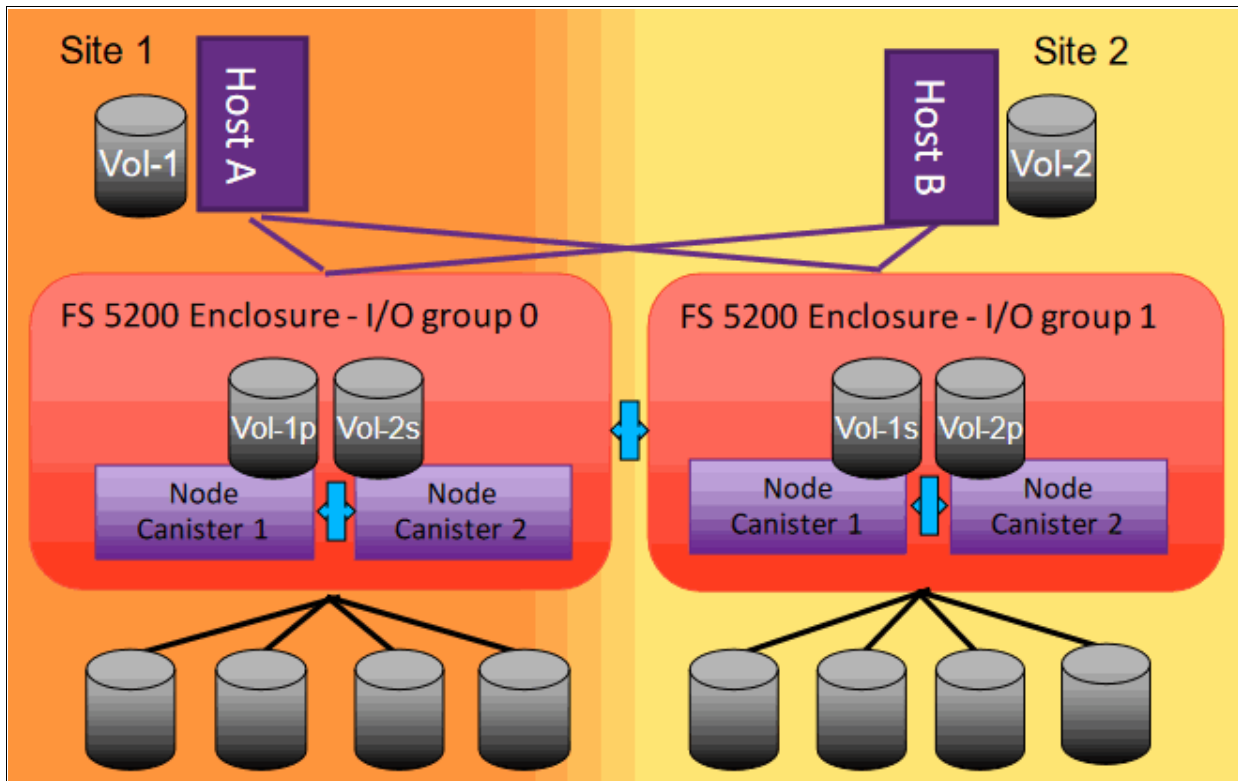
Site 1

Host A

Vol-1

Site 2

Host B

Vol-2

FS 5200 Enclosure - I/O group 0

Vol-1p

Vol-2s

Node Canister 1

Node Canister 2

FS 5200 Enclosure - I/O group 1

Vol-1s

Vol-2p

Node Canister 1

Node Canister 2